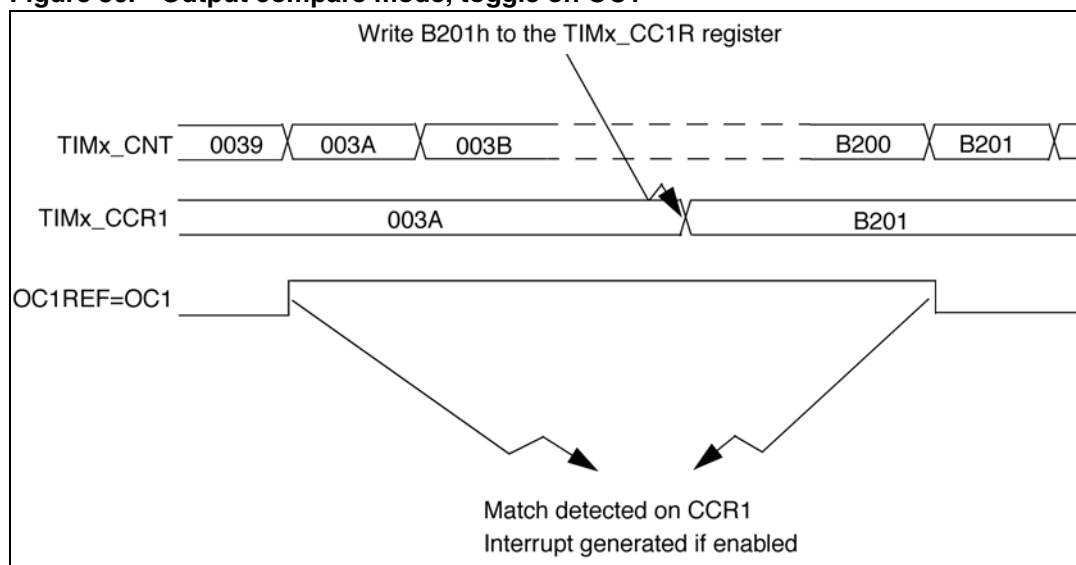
Figure 55. Output compare mode, toggle on OC1

Write B201h to the TIMx_CC1R register

TIMx_CNT 0039 003A 003B B200 B201

TIMx_CCR1 003A B201

OC1REF=OC1

Match detected on CCR1
Interrupt generated if enabled